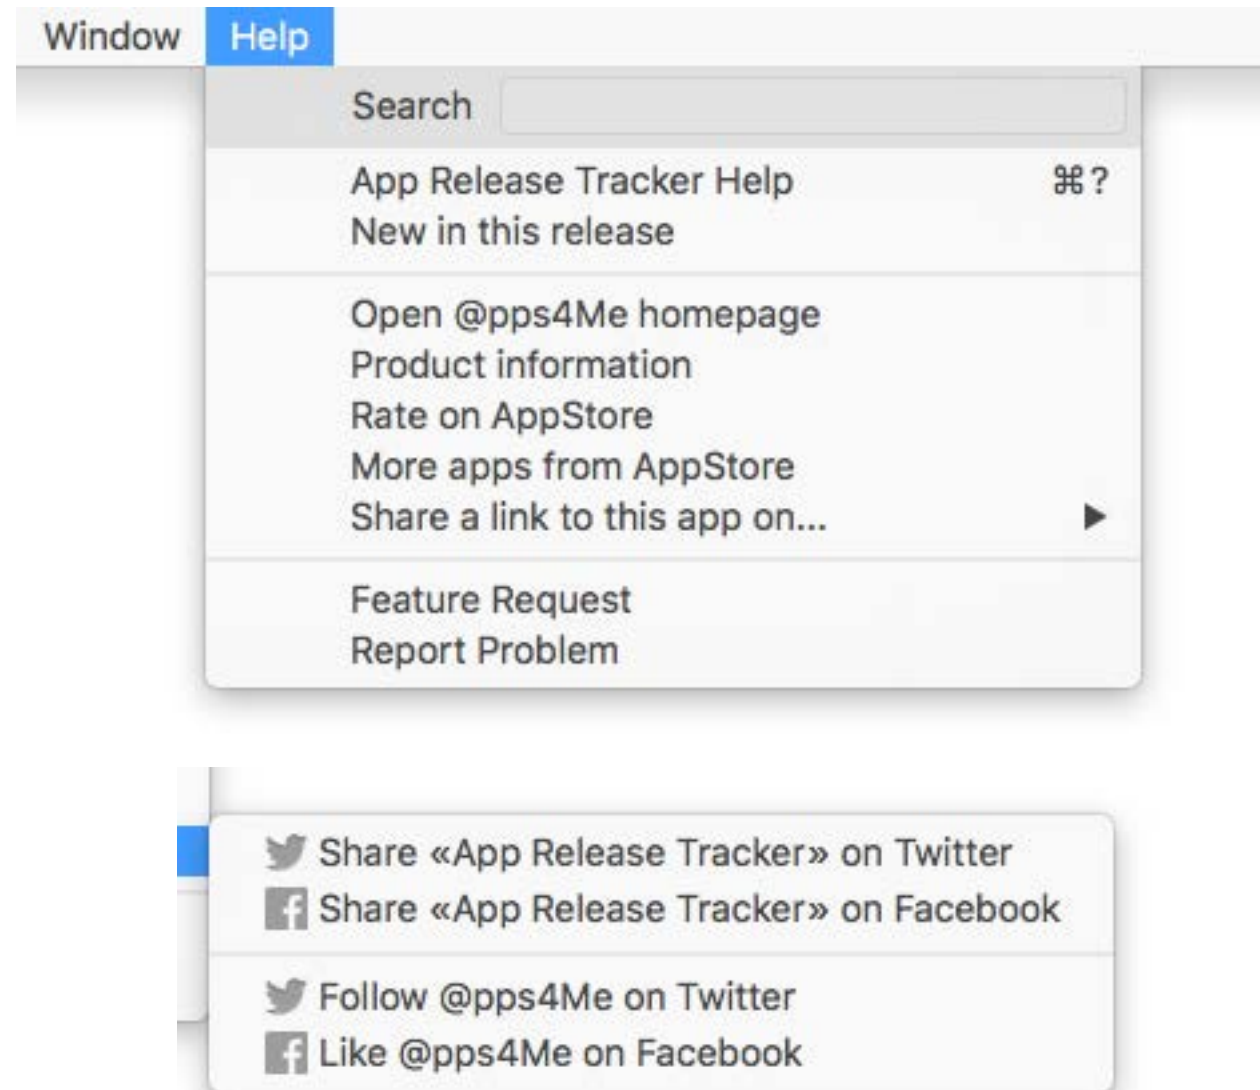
Window Help

Search

App Release Tracker Help ⌘?
New in this release

Open @pps4Me homepage
Product information
Rate on AppStore
More apps from AppStore
Share a link to this app on...

Feature Request
Report Problem

Share «App Release Tracker» on Twitter
Share «App Release Tracker» on Facebook

Follow @pps4Me on Twitter
Like @pps4Me on Facebook